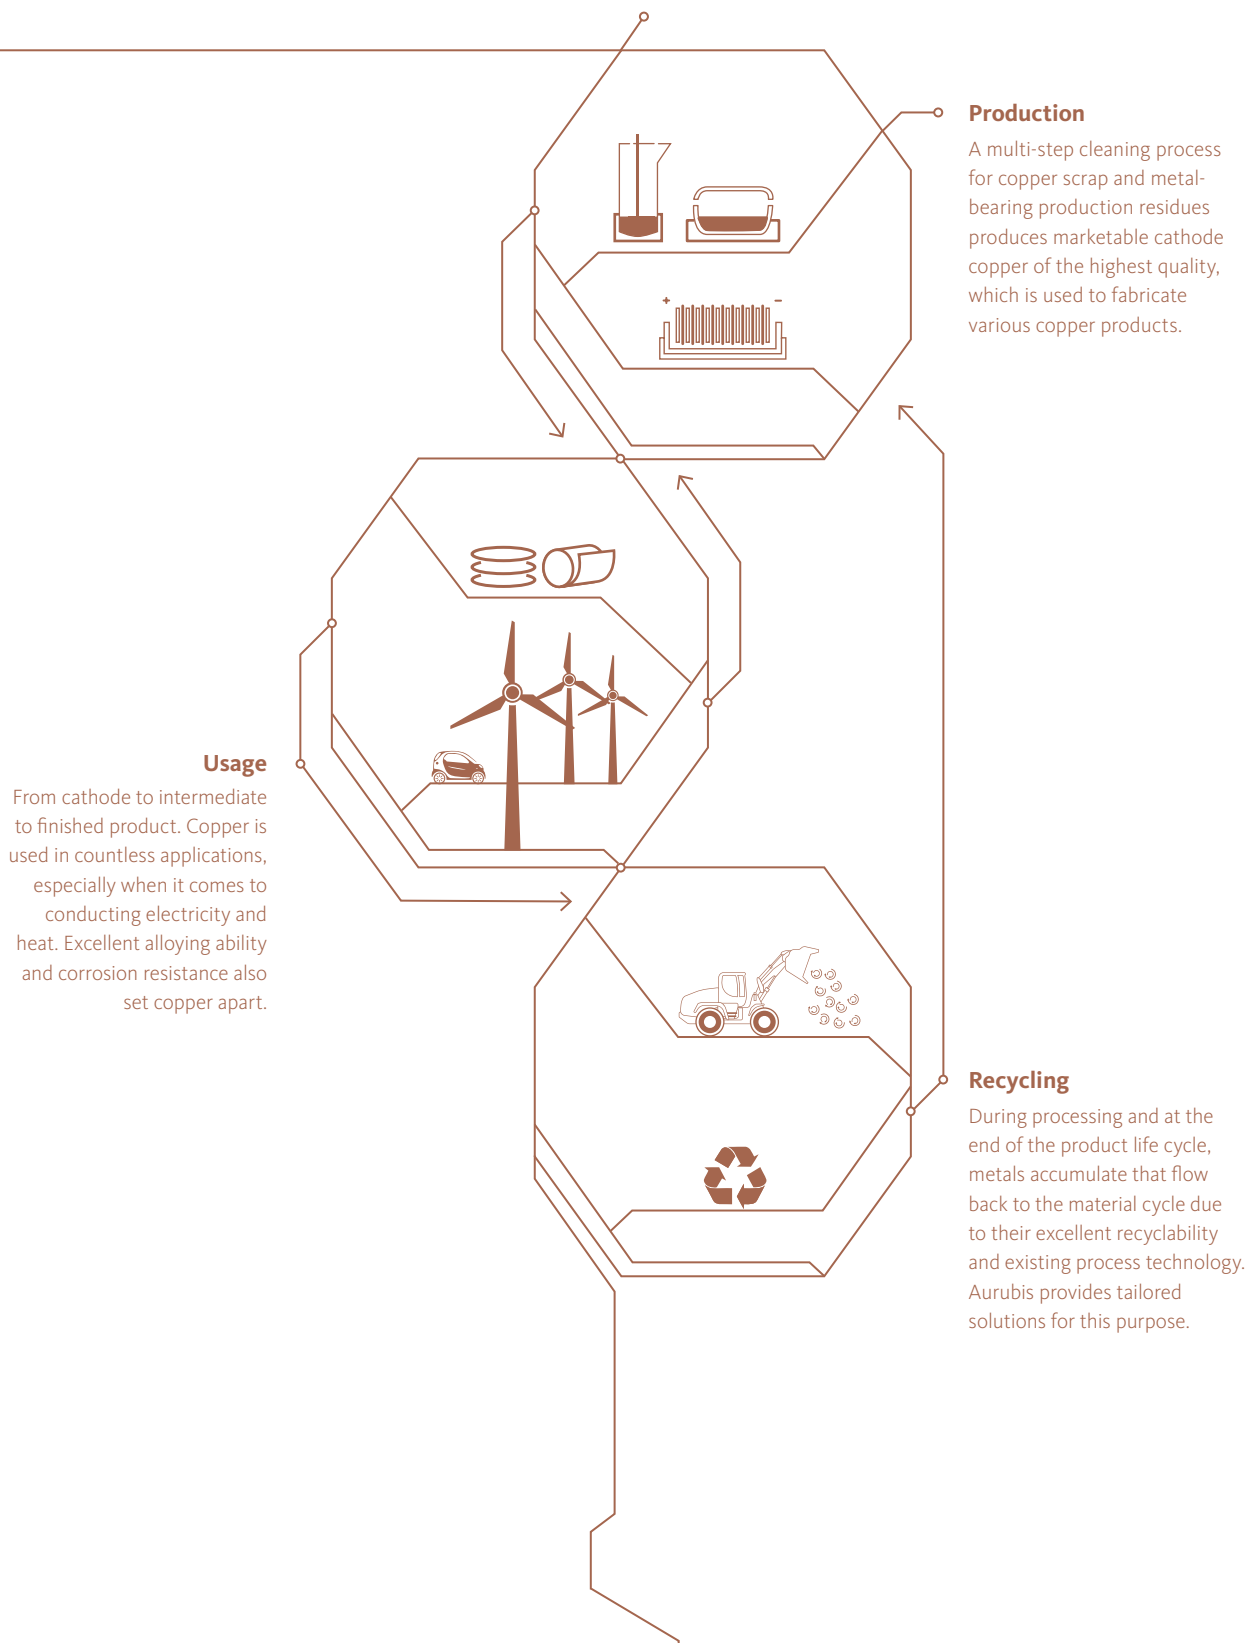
Production
A multi-step cleaning process for copper scrap and metal-bearing production residues produces marketable cathode copper of the highest quality, which is used to fabricate various copper products.

+ −

Usage
From cathode to intermediate to finished product. Copper is used in countless applications, especially when it comes to conducting electricity and heat. Excellent alloying ability and corrosion resistance also set copper apart.

Recycling
During processing and at the end of the product life cycle, metals accumulate that flow back to the material cycle due to their excellent recyclability and existing process technology. Aurubis provides tailored solutions for this purpose.